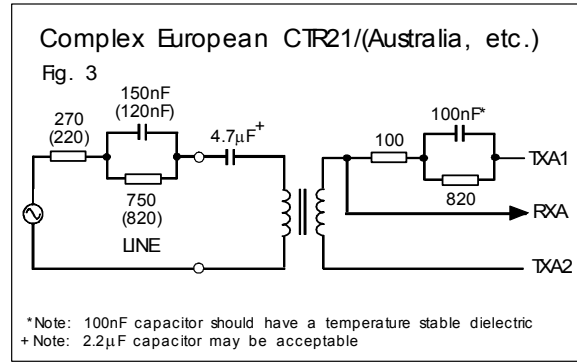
Complex European CTR21/(Australia, etc.)
Fig. 3

270
(220)
150nF
(120nF)
750
(820)
$4.7\mu F^+$
LINE
100
100nF*
820
TXA1
RXA
TXA2

*Note: 100nF capacitor should have a temperature stable dielectric
+ Note: $2.2\mu F$ capacitor may be acceptable